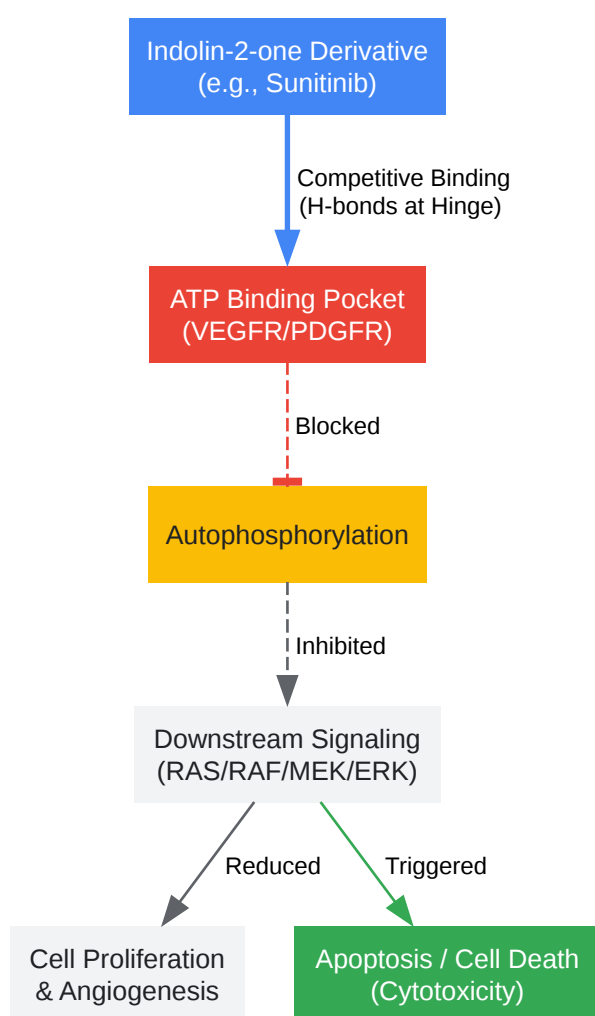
Indolin-2-one Derivative
(e.g., Sunitinib)

Competitive Binding
(H-bonds at Hinge)

ATP Binding Pocket
(VEGFR/PDGFR)

Blocked

Autophosphorylation

Inhibited

Downstream Signaling
(RAS/RAF/MEK/ERK)

Reduced

Triggered

Cell Proliferation
& Angiogenesis

Apoptosis / Cell Death
(Cytotoxicity)